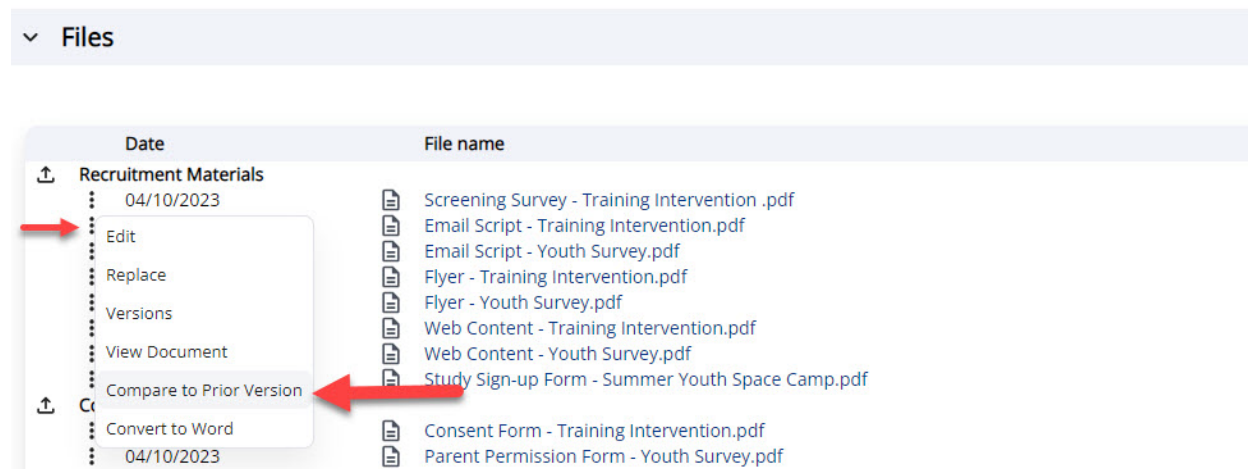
Files

| Date | File name |
|---|---|
| Recruitment Materials | |
| 04/10/2023 | Screening Survey - Training Intervention .pdf |
| | Email Script - Training Intervention.pdf |
| | Email Script - Youth Survey.pdf |
| | Flyer - Training Intervention.pdf |
| | Flyer - Youth Survey.pdf |
| | Web Content - Training Intervention.pdf |
| | Web Content - Youth Survey.pdf |
| | Study Sign-up Form - Summer Youth Space Camp.pdf |
| C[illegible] | |
| | Consent Form - Training Intervention.pdf |
| 04/10/2023 | Parent Permission Form - Youth Survey.pdf |

Edit
Replace
Versions
View Document
Compare to Prior Version
Convert to Word